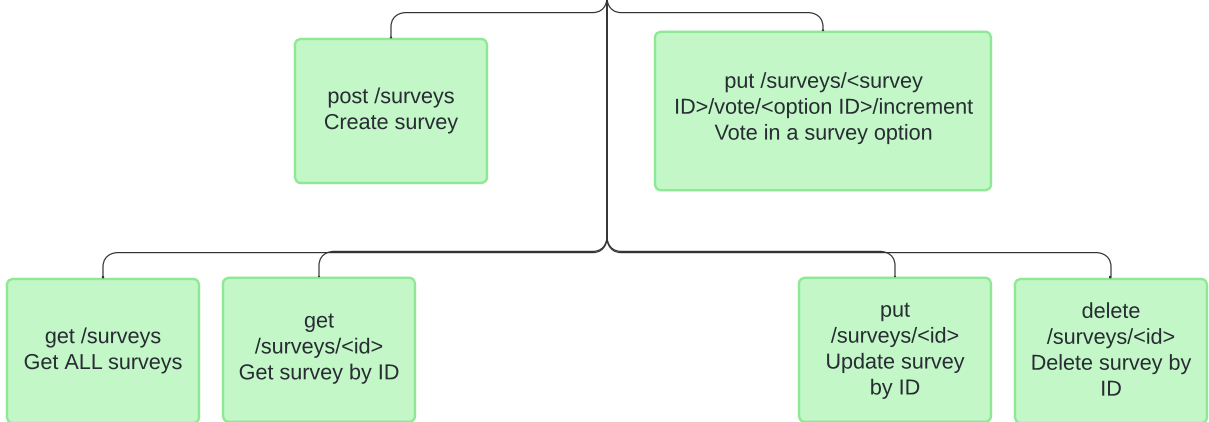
post /surveys
Create survey

put /surveys/<survey ID>/vote/<option ID>/increment
Vote in a survey option

get /surveys
Get ALL surveys

get /surveys/<id>
Get survey by ID

put /surveys/<id>
Update survey by ID

delete /surveys/<id>
Delete survey by ID